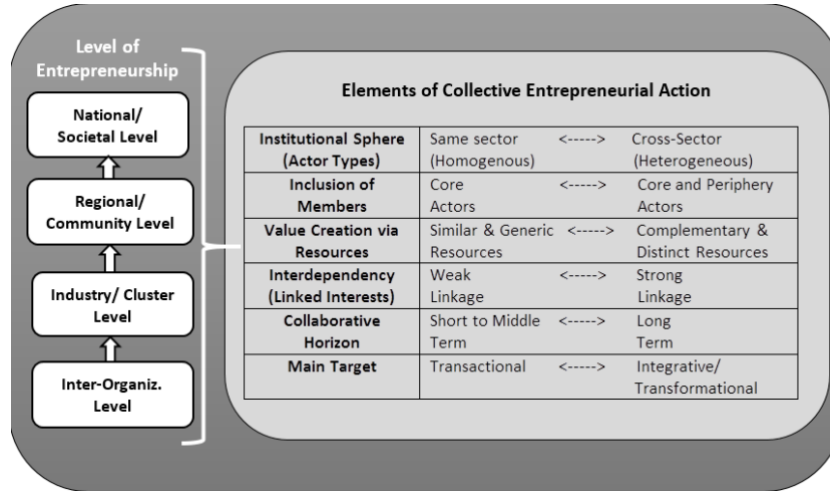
Level of Entrepreneurship

National/ Societal Level

Regional/ Community Level

Industry/ Cluster Level

Inter-Organiz. Level

Elements of Collective Entrepreneurial Action

| | | | |
|---|---|---|---|
| **Institutional Sphere (Actor Types)** | Same sector (Homogenous) | <-----> | Cross-Sector (Heterogeneous) |
| **Inclusion of Members** | Core Actors | <-----> | Core and Periphery Actors |
| **Value Creation via Resources** | Similar & Generic Resources | <-----> | Complementary & Distinct Resources |
| **Interdependency (Linked Interests)** | Weak Linkage | <-----> | Strong Linkage |
| **Collaborative Horizon** | Short to Middle Term | <-----> | Long Term |
| **Main Target** | Transactional | <-----> | Integrative/ Transformational |